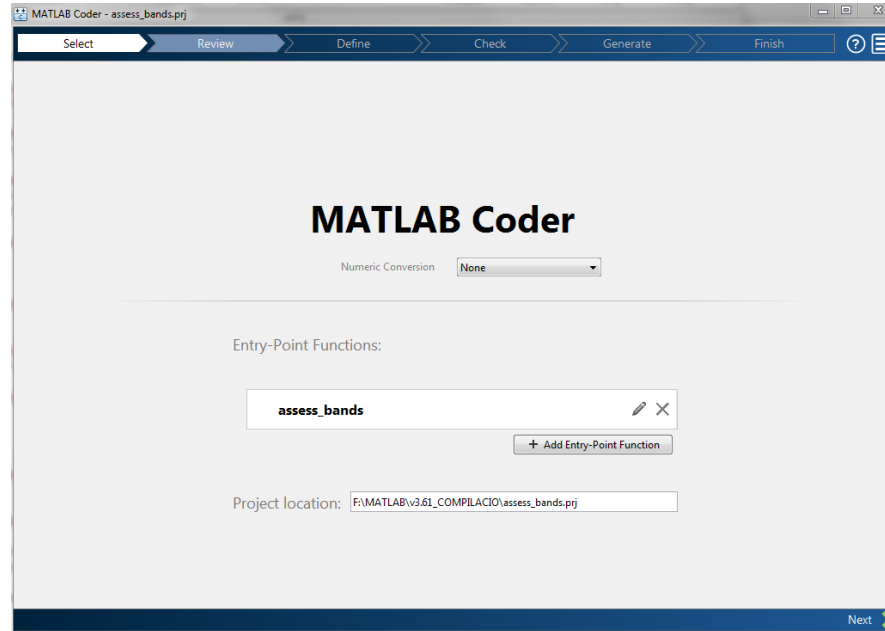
MATLAB Coder - assess_bands.prj

Select
Review
Define
Check
Generate
Finish

MATLAB Coder

Numeric Conversion None

Entry-Point Functions:

assess_bands

+ Add Entry-Point Function

Project location: F:\MATLAB\v3.61_COMPILACIO\assess_bands.prj

Next